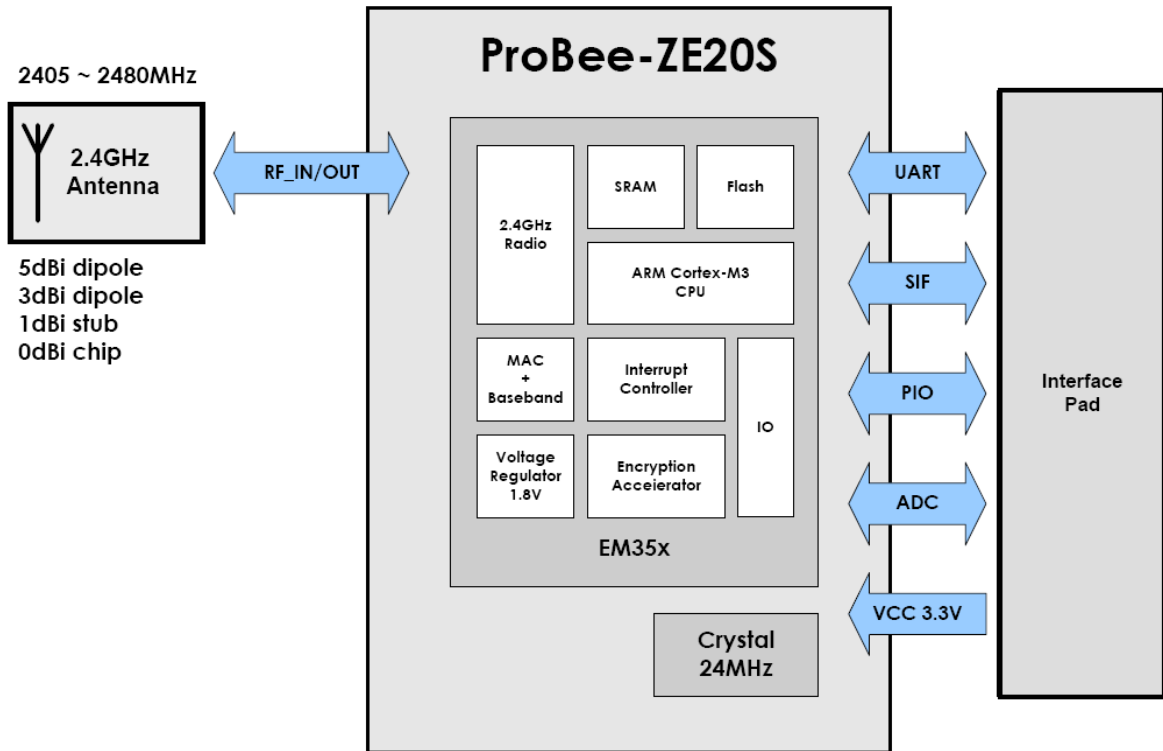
2405 ~ 2480MHz

2.4GHz Antenna

5dBi dipole
3dBi dipole
1dBi stub
0dBi chip

RF_IN/OUT

ProBee-ZE20S

2.4GHz Radio

SRAM

Flash

ARM Cortex-M3 CPU

MAC + Baseband

Interrupt Controller

IO

Voltage Regulator 1.8V

Encryption Accelerator

EM35x

Crystal 24MHz

UART

SIF

PIO

ADC

VCC 3.3V

Interface Pad